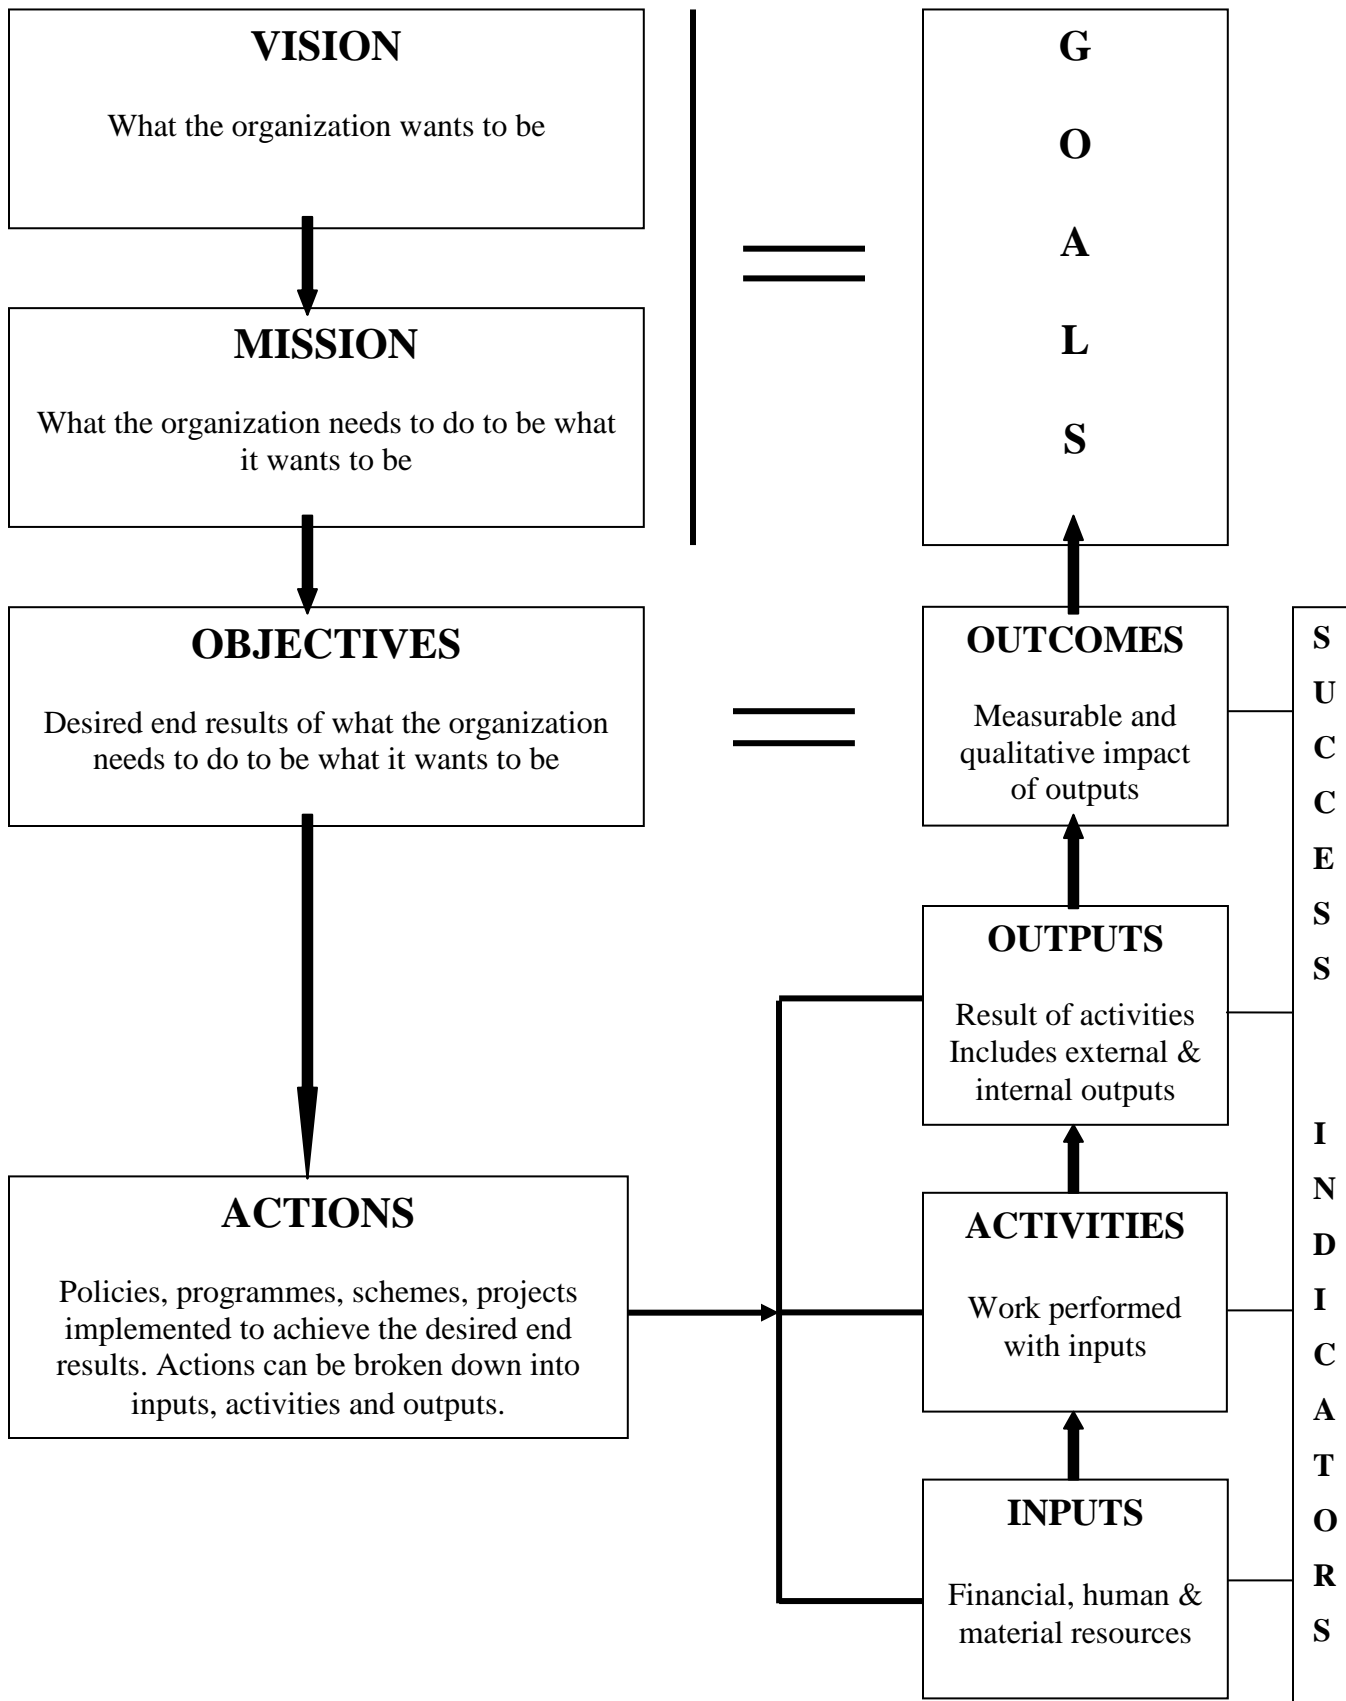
VISION

What the organization wants to be

MISSION

What the organization needs to do to be what it wants to be

OBJECTIVES

Desired end results of what the organization needs to do to be what it wants to be

ACTIONS

Policies, programmes, schemes, projects implemented to achieve the desired end results. Actions can be broken down into inputs, activities and outputs.

G O A L S

OUTCOMES

Measurable and qualitative impact of outputs

OUTPUTS

Result of activities Includes external & internal outputs

ACTIVITIES

Work performed with inputs

INPUTS

Financial, human & material resources

S U C C E S S I N D I C A T O R S